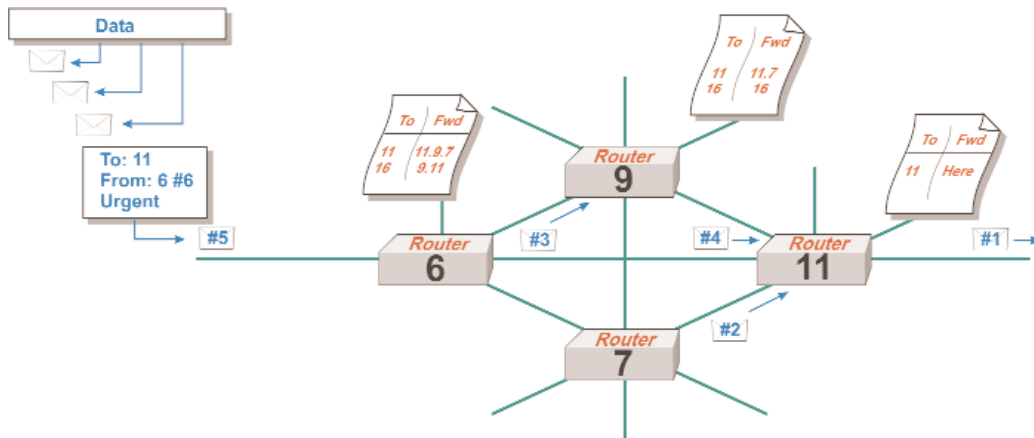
Data

To: 11
From: 6 #6
Urgent

#5

| To | Fwd |
|---|---|
| 11 | 11.9.7 |
| 16 | 9.11 |

Router
6

#3

| To | Fwd |
|---|---|
| 11 | 11.7 |
| 16 | 16 |

Router
9

#4

| To | Fwd |
|---|---|
| 11 | Here |

Router
11

#1

#2

Router
7